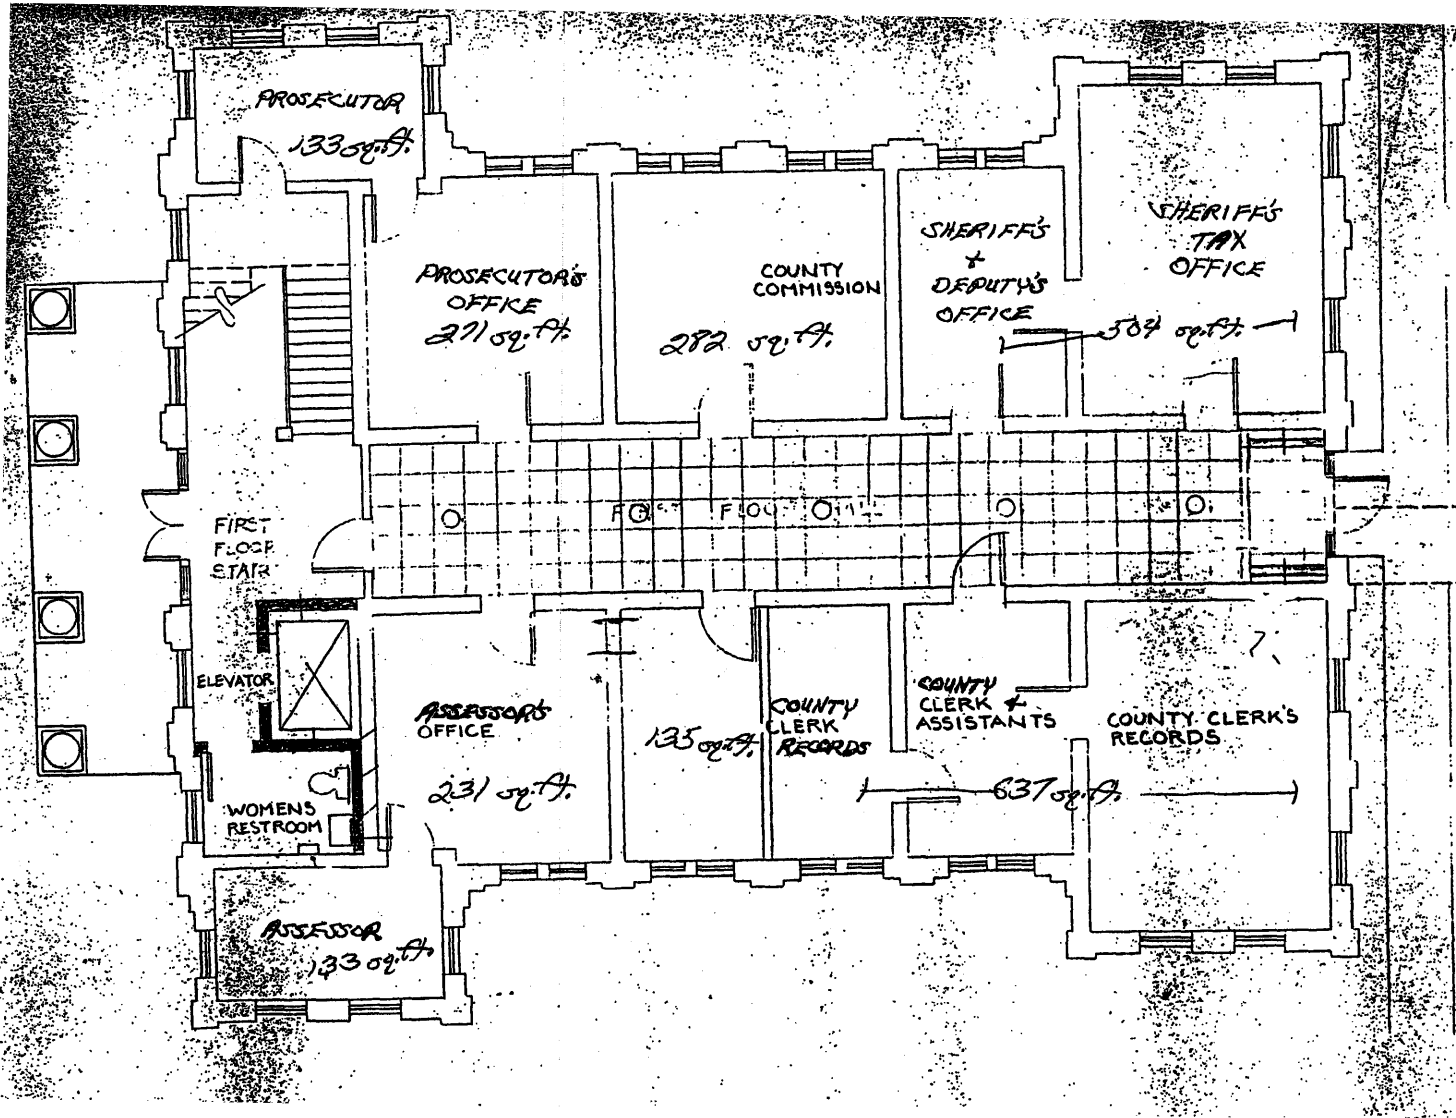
PROSECUTOR
133 sq. ft.

PROSECUTOR'S OFFICE
271 sq. ft.

COUNTY COMMISSION
282 sq. ft.

SHERIFF'S + DEPUTY'S OFFICE

SHERIFF'S TAX OFFICE

304 sq. ft.

FIRST FLOOR STAIR

FIRST FLOOR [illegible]

ELEVATOR

ASSESSOR'S OFFICE
231 sq. ft.

135 sq. ft.

COUNTY CLERK RECORDS

COUNTY CLERK + ASSISTANTS

COUNTY CLERK'S RECORDS

637 sq. ft.

WOMENS RESTROOM

ASSESSOR
133 sq. ft.